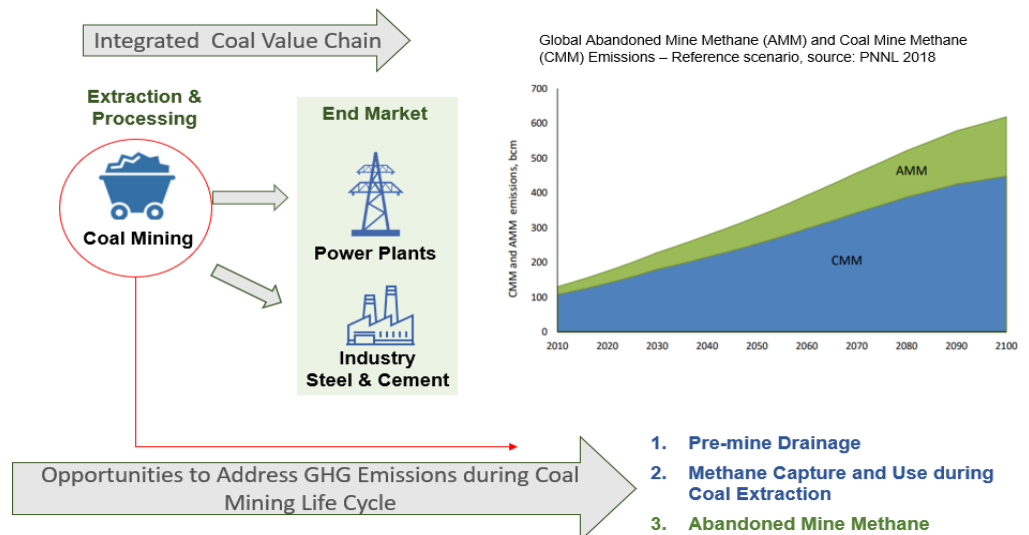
Integrated Coal Value Chain

Extraction & Processing

Coal Mining

End Market

Power Plants

Industry
Steel & Cement

Global Abandoned Mine Methane (AMM) and Coal Mine Methane (CMM) Emissions – Reference scenario, source: PNNL 2018

CMM and AMM emissions, bcm

700
600
500
400
300
200
100
0

AMM

CMM

2010 2020 2030 2040 2050 2060 2070 2080 2090 2100

Opportunities to Address GHG Emissions during Coal Mining Life Cycle

1. Pre-mine Drainage
2. Methane Capture and Use during Coal Extraction
3. Abandoned Mine Methane